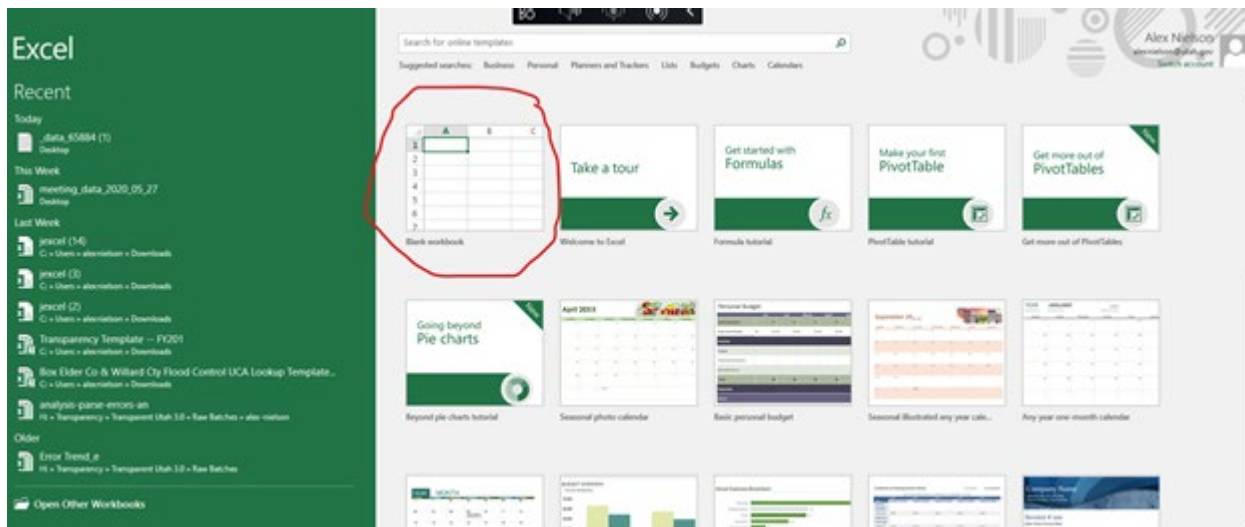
Excel

Recent

Today

_data_65884 (1)
Desktop

This Week

meeting_data_2020_05_27
Desktop

Last Week

jexcel (14)
C: » Users » alexnielson » Downloads

jexcel (3)
C: » Users » alexnielson » Downloads

jexcel (2)
C: » Users » alexnielson » Downloads

Transparency Template -- FY201
C: » Users » alexnielson » Downloads

Box Elder Co & Willard Cty Flood Control UCA Lookup Template...
C: » Users » alexnielson » Downloads

analysis-parse-errors-an
H: » Transparency » Transparent Utah 3.0 » Raw Batches » alex-nielson

Older

Error Trend_e
H: » Transparency » Transparent Utah 3.0 » Raw Batches

Open Other Workbooks

Search for online templates

Suggested searches: Business Personal Planners and Trackers Lists Budgets Charts Calendars

Alex Nielson
alexnielson@utah.gov
Switch account

| | A | B | C |
|---|---|---|---|
| 1 | | | |
| 2 | | | |
| 3 | | | |
| 4 | | | |
| 5 | | | |
| 6 | | | |
| 7 | | | |

Blank workbook

Take a tour
Welcome to Excel

Get started with Formulas
Formula tutorial

Make your first PivotTable
PivotTable tutorial

New
Get more out of PivotTables
Get more out of PivotTables

New
Going beyond Pie charts
Beyond pie charts tutorial

April 20XX
Seasonal photo calendar

Personal Budget
Basic personal budget

September 20__
Seasonal illustrated any year cale...

Any year one-month calendar

Company Name